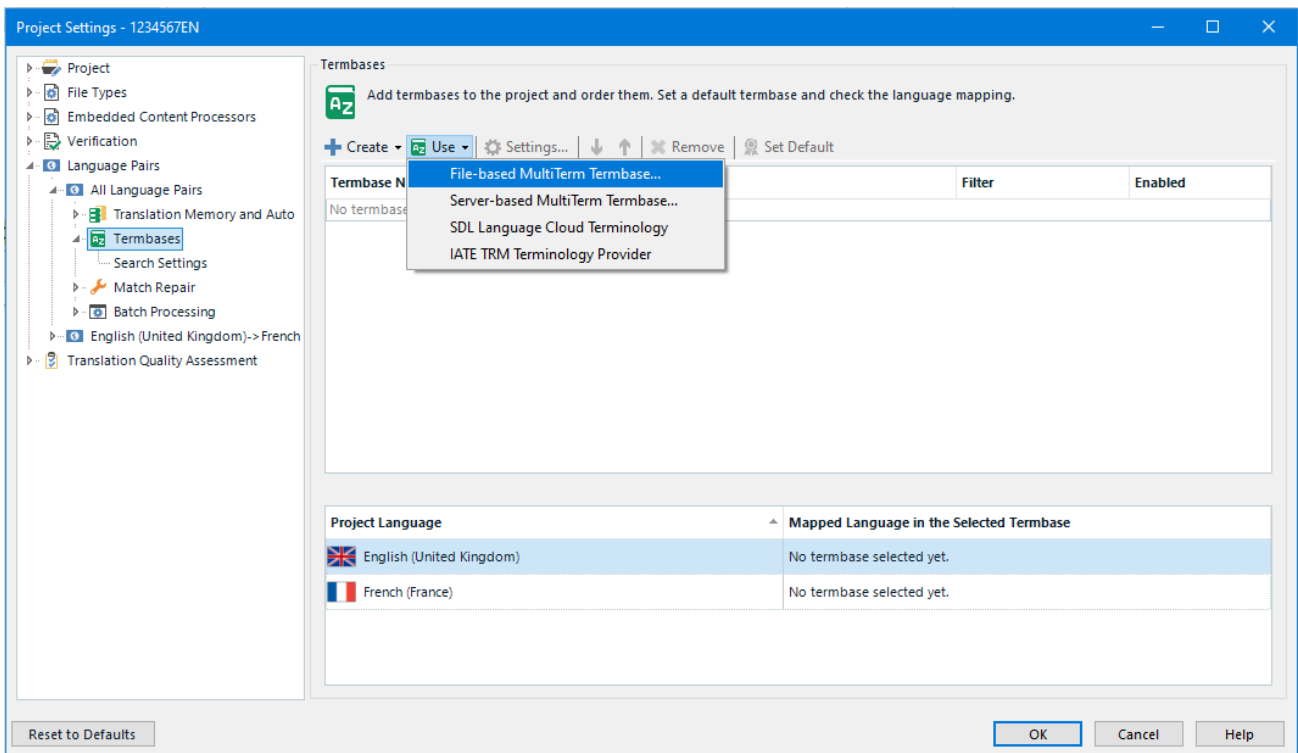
Project Settings - 1234567EN

Project
File Types
Embedded Content Processors
Verification
Language Pairs
All Language Pairs
Translation Memory and Auto
Termbases
Search Settings
Match Repair
Batch Processing
English (United Kingdom)->French
Translation Quality Assessment

Termbases

Add termbases to the project and order them. Set a default termbase and check the language mapping.

Create | Use | Settings... | Remove | Set Default

File-based MultiTerm Termbase...
Server-based MultiTerm Termbase...
SDL Language Cloud Terminology
IATE TRM Terminology Provider

| Termbase N | Filter | Enabled |
|---|---|---|
| No termbase | | |

| Project Language | Mapped Language in the Selected Termbase |
|---|---|
| English (United Kingdom) | No termbase selected yet. |
| French (France) | No termbase selected yet. |

Reset to Defaults

OK
Cancel
Help